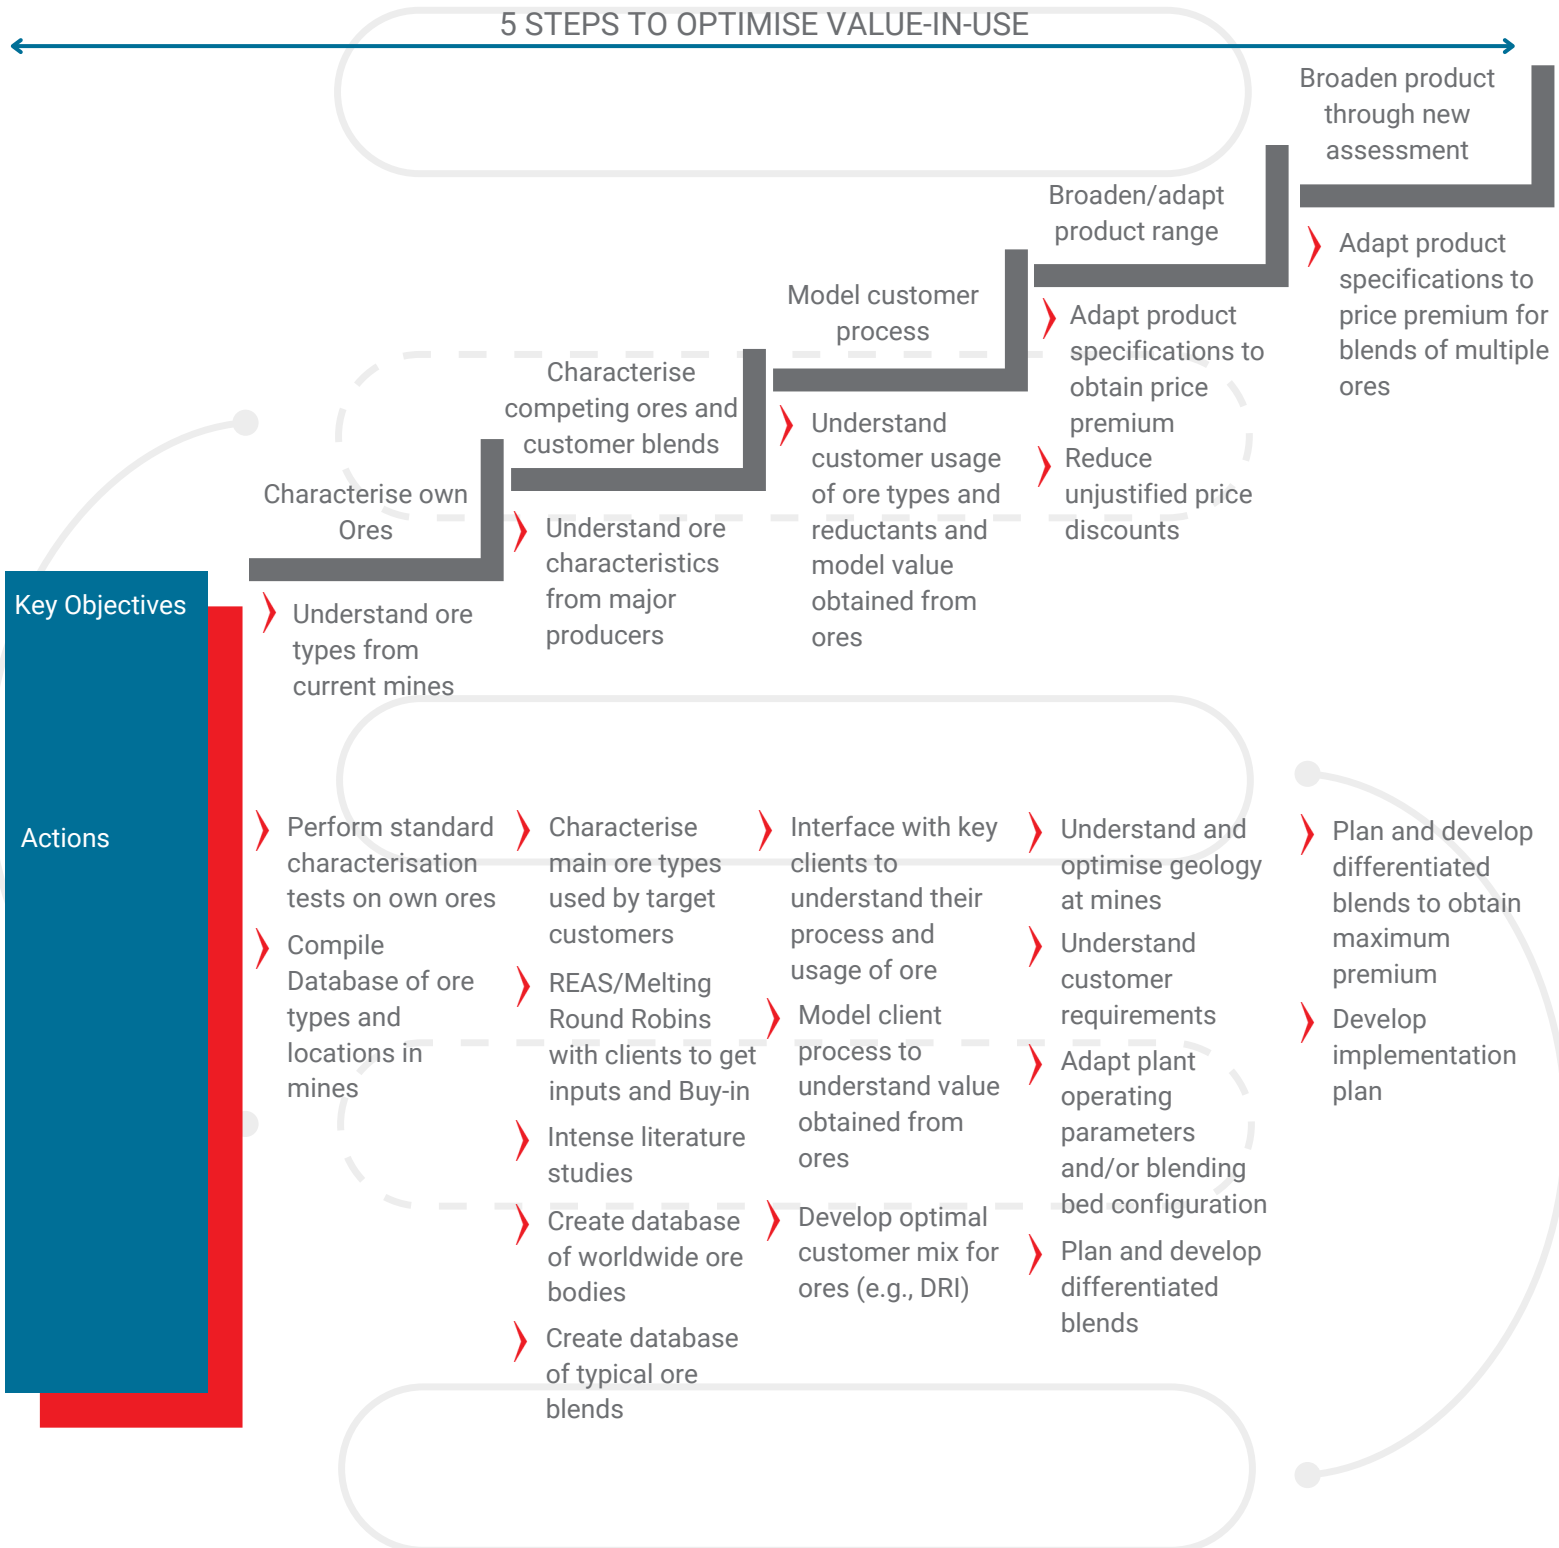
5 STEPS TO OPTIMISE VALUE-IN-USE

Broaden product through new assessment

Broaden/adapt product range

Model customer process

Characterise competing ores and customer blends

Characterise own Ores

Key Objectives

Understand ore types from current mines

Understand ore characteristics from major producers

Understand customer usage of ore types and reductants and model value obtained from ores

Adapt product specifications to obtain price premium

Reduce unjustified price discounts

Adapt product specifications to price premium for blends of multiple ores

Actions

Perform standard characterisation tests on own ores

Compile Database of ore types and locations in mines

Characterise main ore types used by target customers

REAS/Melting Round Robins with clients to get inputs and Buy-in

Intense literature studies

Create database of worldwide ore bodies

Create database of typical ore blends

Interface with key clients to understand their process and usage of ore

Model client process to understand value obtained from ores

Develop optimal customer mix for ores (e.g., DRI)

Understand and optimise geology at mines

Understand customer requirements

Adapt plant operating parameters and/or blending bed configuration

Plan and develop differentiated blends

Plan and develop differentiated blends to obtain maximum premium

Develop implementation plan